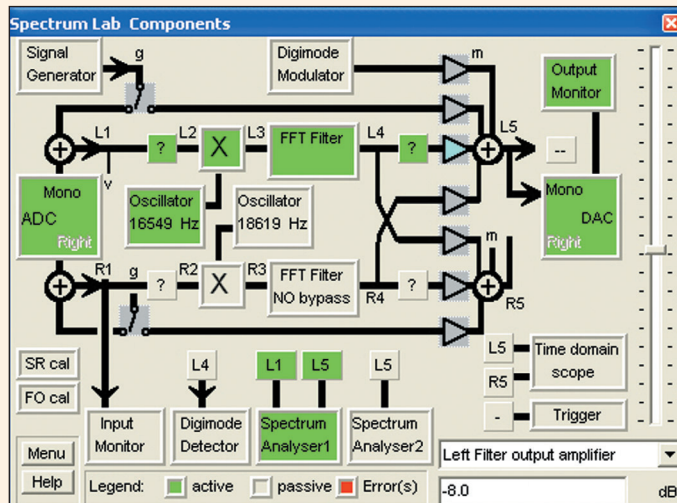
Spectrum Lab Components

Signal Generator

g

Digimode Modulator

m

Output Monitor

L1

?

L2

X

L3

FFT Filter

L4

?

L5

--

v

Mono ADC Right

Oscillator 16549 Hz

Oscillator 18619 Hz

Mono DAC Right

m

R1

g

?

R2

X

R3

FFT Filter NO bypass

R4

?

R5

SR cal

FO cal

L4

L1

L5

L5

L5

Time domain scope

R5

-

Trigger

Input Monitor

Digimode Detector

Spectrum Analyser1

Spectrum Analyser2

Menu

Help

Legend:

active

passive

Error(s)

Left Filter output amplifier

-8.0

dB